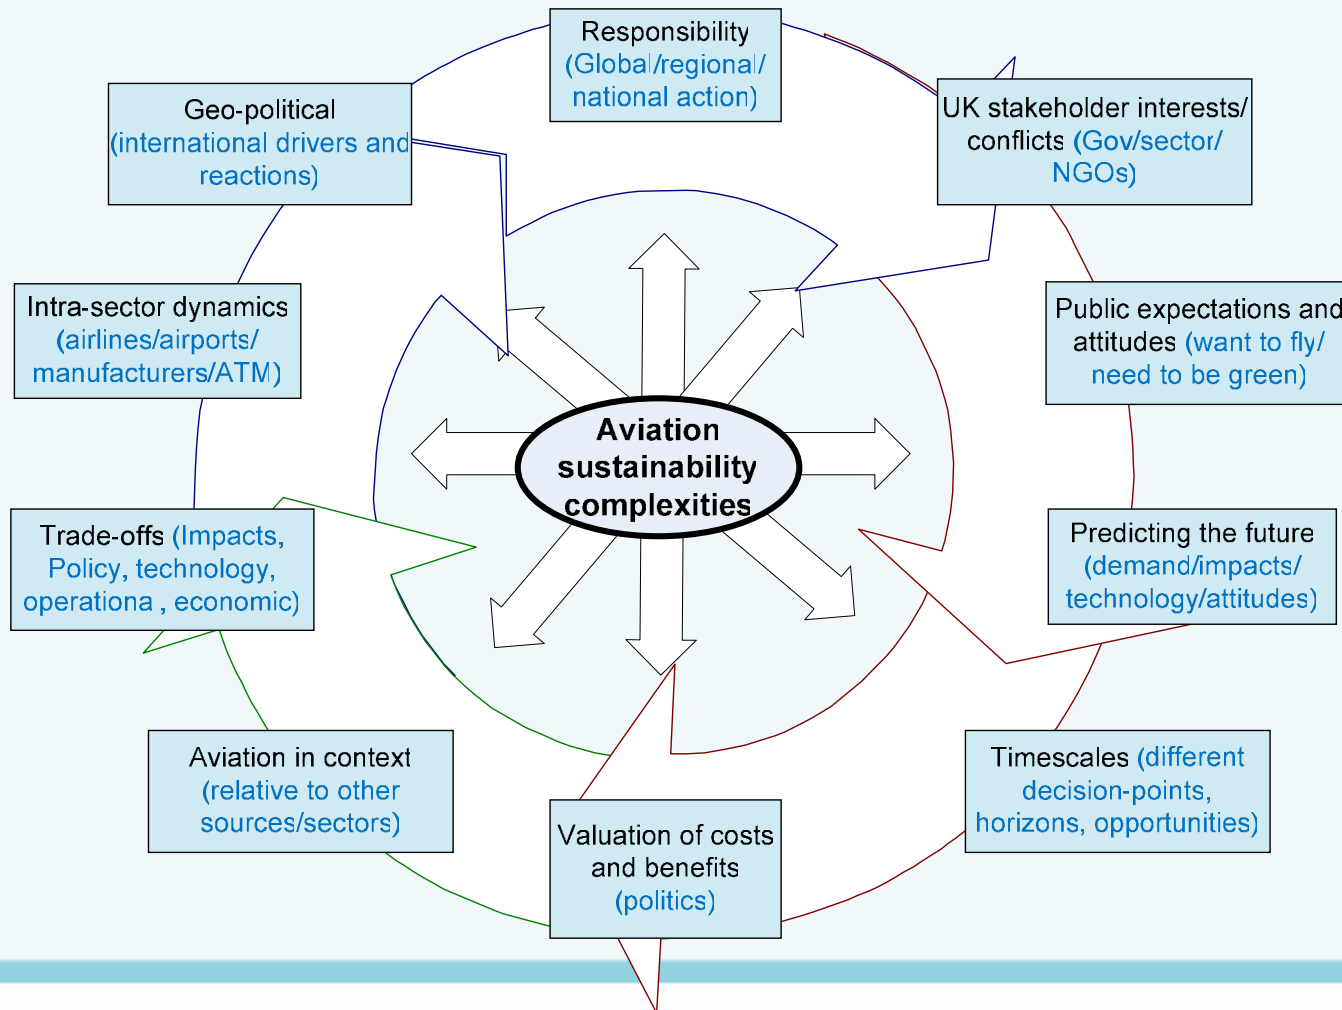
Responsibility (Global/regional/ national action)

UK stakeholder interests/ conflicts (Gov/sector/ NGOs)

Geo-political (international drivers and reactions)

Intra-sector dynamics (airlines/airports/ manufacturers/ATM)

Public expectations and attitudes (want to fly/ need to be green)

Aviation sustainability complexities

Trade-offs (Impacts, Policy, technology, operationa , economic)

Predicting the future (demand/impacts/ technology/attitudes)

Aviation in context (relative to other sources/sectors)

Timescales (different decision-points, horizons, opportunities)

Valuation of costs and benefits (politics)